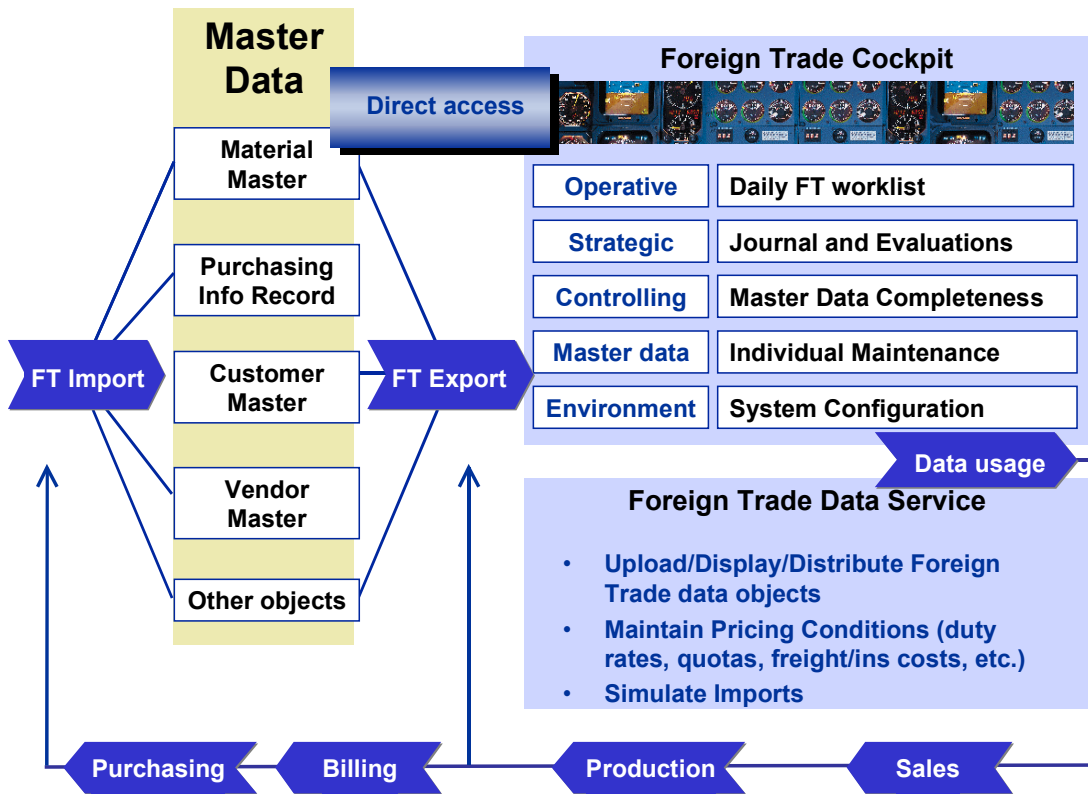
Master Data

Direct access

Material Master

Purchasing Info Record

Customer Master

Vendor Master

Other objects

FT Import

FT Export

Foreign Trade Cockpit

| Operative | Daily FT worklist |
|---|---|
| Strategic | Journal and Evaluations |
| Controlling | Master Data Completeness |
| Master data | Individual Maintenance |
| Environment | System Configuration |

Data usage

Foreign Trade Data Service

• Upload/Display/Distribute Foreign Trade data objects
• Maintain Pricing Conditions (duty rates, quotas, freight/ins costs, etc.)
• Simulate Imports

Purchasing

Billing

Production

Sales